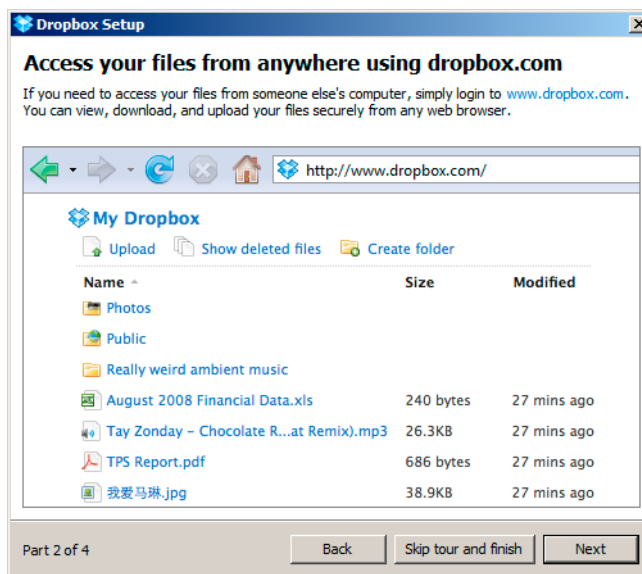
Dropbox Setup

Access your files from anywhere using dropbox.com

If you need to access your files from someone else's computer, simply login to www.dropbox.com. You can view, download, and upload your files securely from any web browser.

http://www.dropbox.com/

My Dropbox

Upload Show deleted files Create folder

| Name | Size | Modified |
|---|---|---|
| Photos | | |
| Public | | |
| Really weird ambient music | | |
| August 2008 Financial Data.xls | 240 bytes | 27 mins ago |
| Tay Zonday - Chocolate R...at Remix).mp3 | 26.3KB | 27 mins ago |
| TPS Report.pdf | 686 bytes | 27 mins ago |
| 我爱马琳.jpg | 38.9KB | 27 mins ago |

Part 2 of 4

Back Skip tour and finish Next